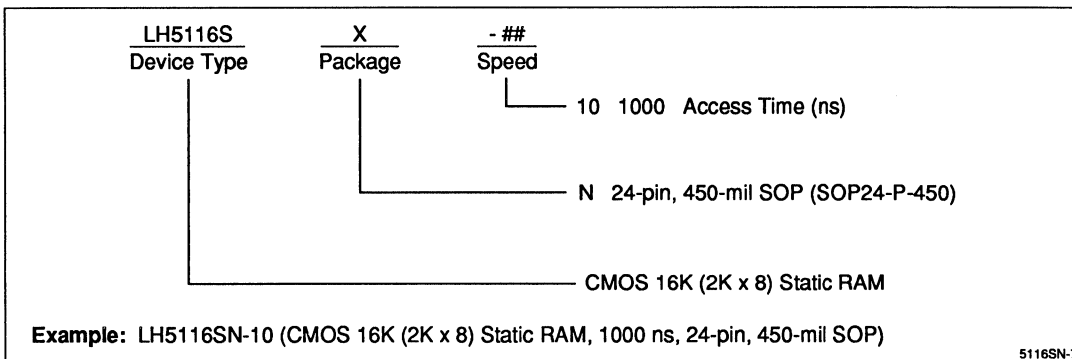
LH5116S
Device Type

X
Package

- ##
Speed

10 1000 Access Time (ns)

N 24-pin, 450-mil SOP (SOP24-P-450)

CMOS 16K (2K x 8) Static RAM

**Example:** LH5116SN-10 (CMOS 16K (2K x 8) Static RAM, 1000 ns, 24-pin, 450-mil SOP)

5116SN-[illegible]